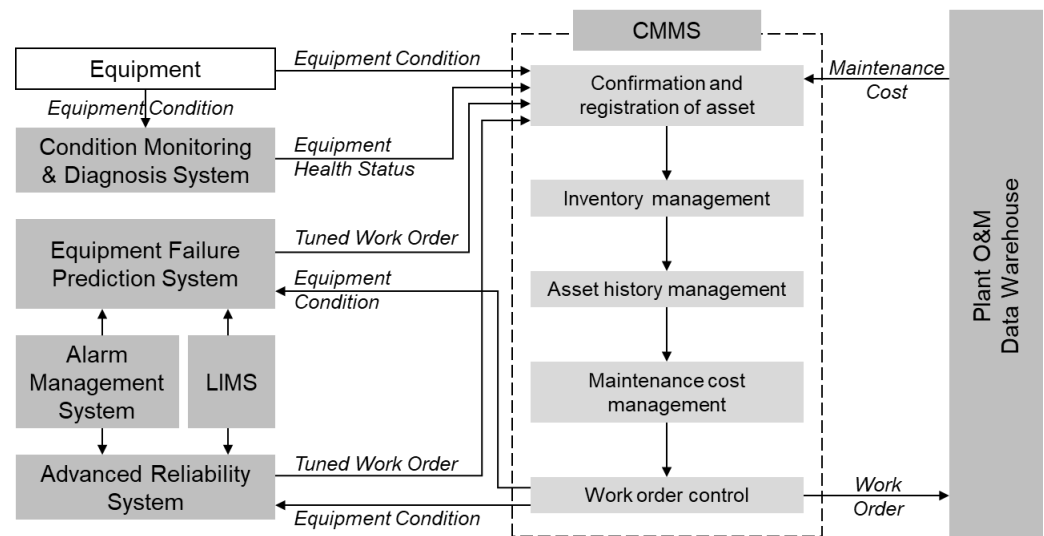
Equipment

Equipment Condition

Equipment Condition

Condition Monitoring & Diagnosis System

Equipment Health Status

Equipment Failure Prediction System

Tuned Work Order

Equipment Condition

Alarm Management System

LIMS

Advanced Reliability System

Tuned Work Order

Equipment Condition

CMMS

Confirmation and registration of asset

Inventory management

Asset history management

Maintenance cost management

Work order control

Maintenance Cost

Work Order

Plant O&M Data Warehouse